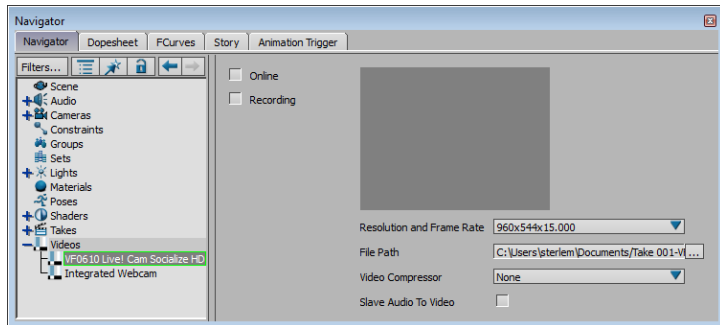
Navigator

Navigator | Dopesheet | FCurves | Story | Animation Trigger

Filters...

Scene
Audio
Cameras
Constraints
Groups
Sets
Lights
Materials
Poses
Shaders
Takes
Videos
VF0610 Live! Cam Socialize HD
Integrated Webcam

Online

Recording

Resolution and Frame Rate 960x544x15.000

File Path C:\Users\sterlem\Documents\Take 001-V ...

Video Compressor None

Slave Audio To Video